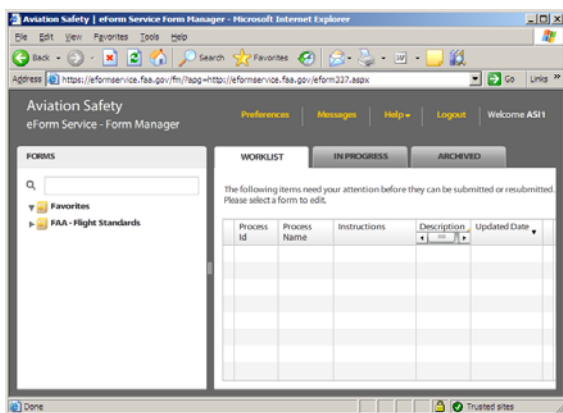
Aviation Safety | eForm Service Form Manager - Microsoft Internet Explorer

File Edit View Favorites Tools Help

Back Search Favorites

Address https://eformservice.faa.gov/fm/?apg=http://eformservice.faa.gov/eform337.aspx Go Links »

Aviation Safety
eForm Service - Form Manager

Preferences Messages Help Logout Welcome ASI1

FORMS

Favorites
FAA - Flight Standards

WORKLIST IN PROGRESS ARCHIVED

The following items need your attention before they can be submitted or resubmitted. Please select a form to edit.

| Process Id | Process Name | Instructions | Description | Updated Date |
|---|---|---|---|---|
| | | | | |

Done Trusted sites